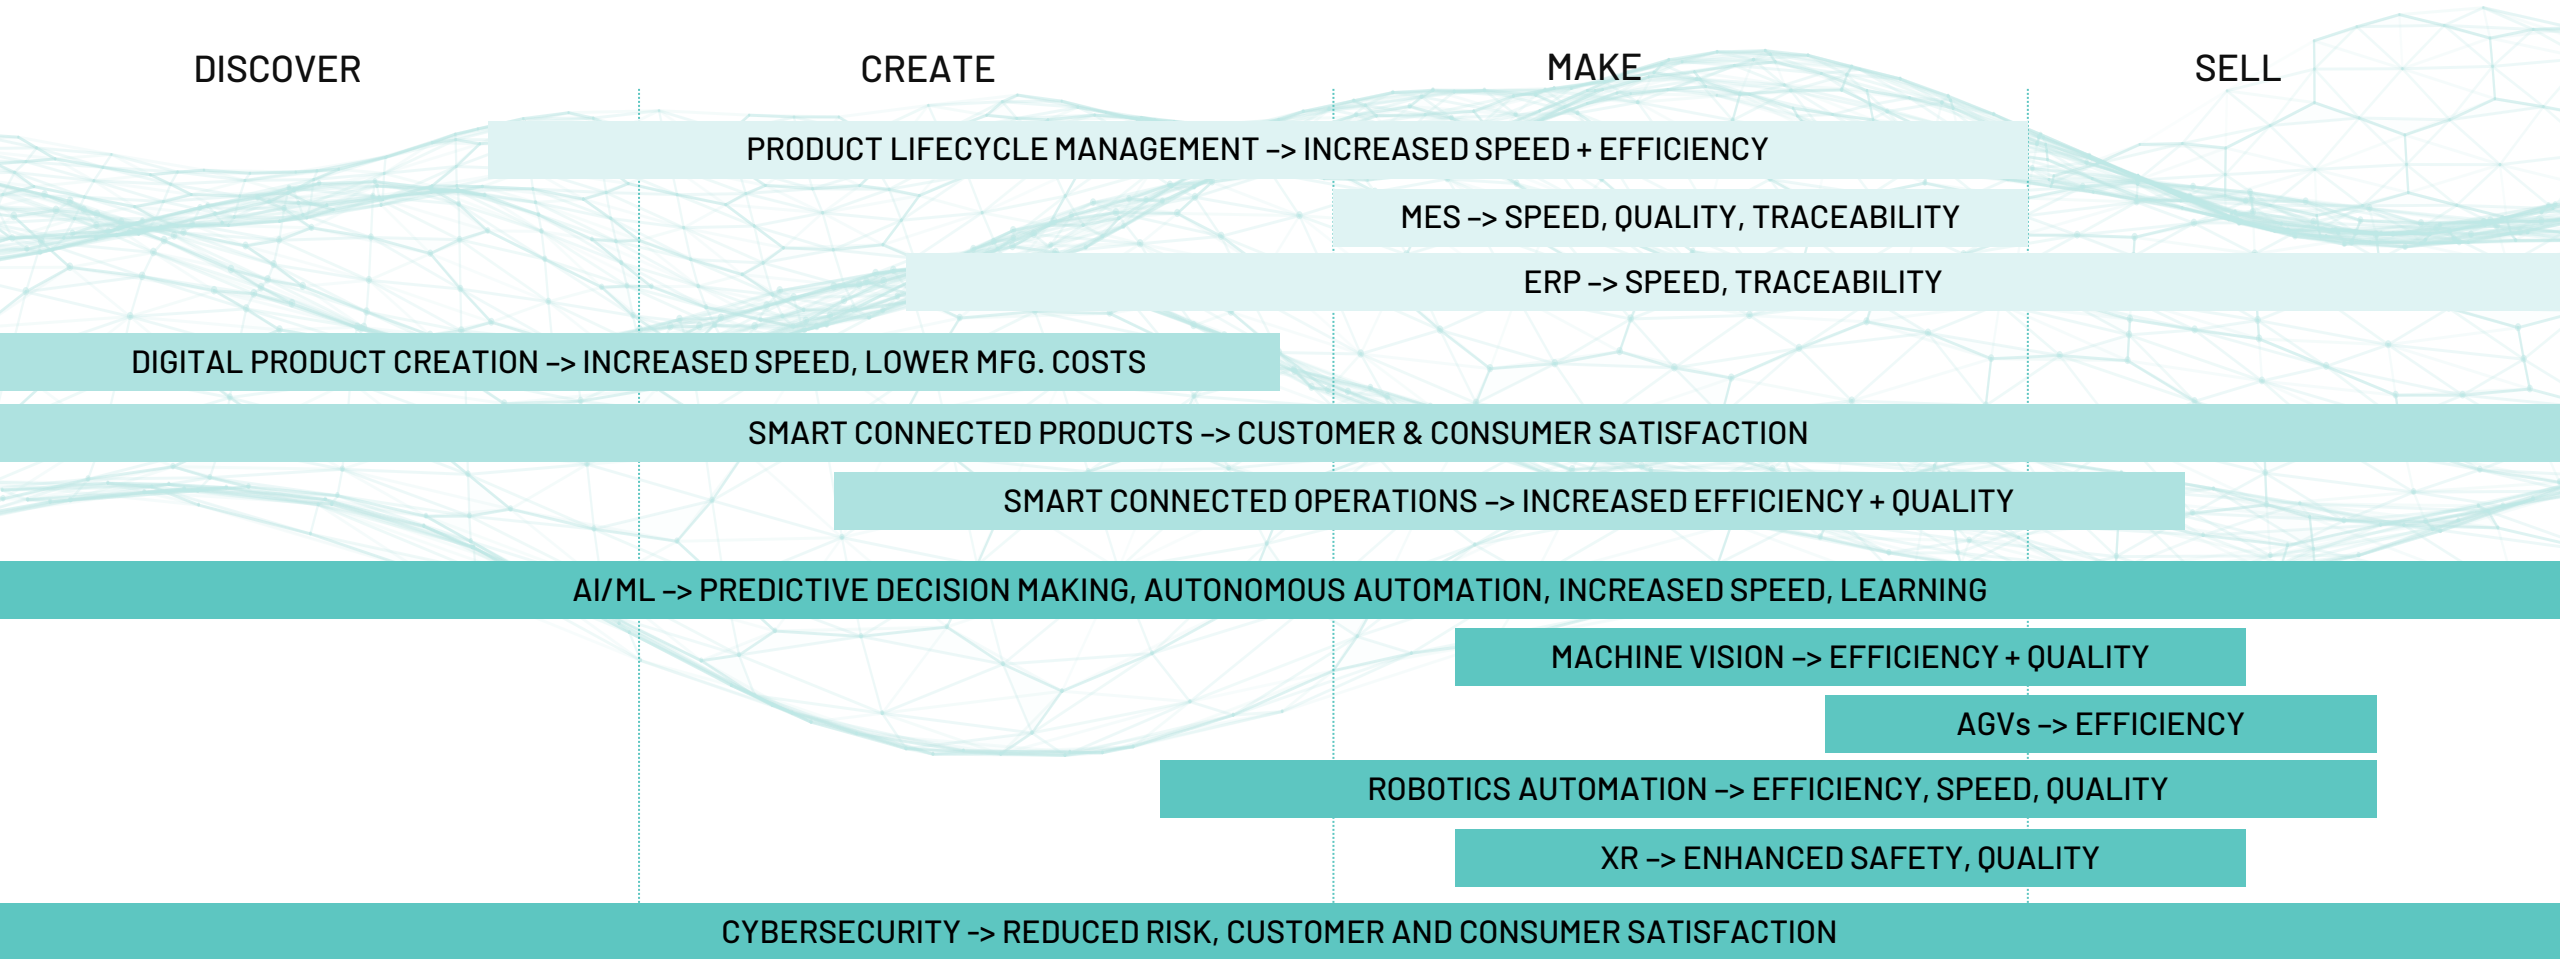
DISCOVER CREATE MAKE SELL

PRODUCT LIFECYCLE MANAGEMENT -> INCREASED SPEED + EFFICIENCY

MES -> SPEED, QUALITY, TRACEABILITY

ERP -> SPEED, TRACEABILITY

DIGITAL PRODUCT CREATION -> INCREASED SPEED, LOWER MFG. COSTS

SMART CONNECTED PRODUCTS -> CUSTOMER & CONSUMER SATISFACTION

SMART CONNECTED OPERATIONS -> INCREASED EFFICIENCY + QUALITY

AI/ML -> PREDICTIVE DECISION MAKING, AUTONOMOUS AUTOMATION, INCREASED SPEED, LEARNING

MACHINE VISION -> EFFICIENCY + QUALITY

AGVs -> EFFICIENCY

ROBOTICS AUTOMATION -> EFFICIENCY, SPEED, QUALITY

XR -> ENHANCED SAFETY, QUALITY

CYBERSECURITY -> REDUCED RISK, CUSTOMER AND CONSUMER SATISFACTION